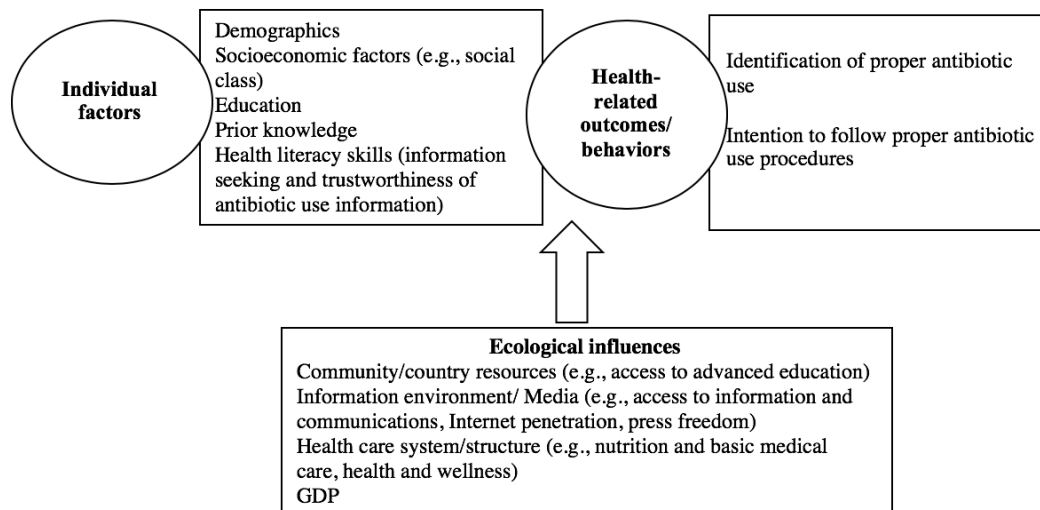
Individual factors

Demographics
Socioeconomic factors (e.g., social class)
Education
Prior knowledge
Health literacy skills (information seeking and trustworthiness of antibiotic use information)

Health-related outcomes/ behaviors

Identification of proper antibiotic use

Intention to follow proper antibiotic use procedures

Ecological influences
Community/country resources (e.g., access to advanced education)
Information environment/ Media (e.g., access to information and communications, Internet penetration, press freedom)
Health care system/structure (e.g., nutrition and basic medical care, health and wellness)
GDP